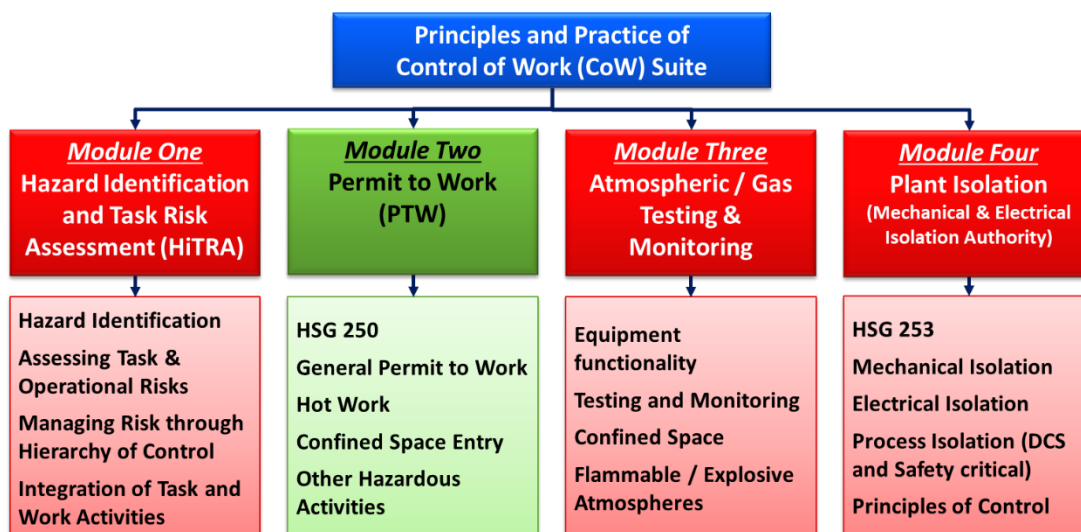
Principles and Practice of Control of Work (CoW) Suite

Module One
Hazard Identification and Task Risk Assessment (HiTRA)

Hazard Identification
Assessing Task & Operational Risks
Managing Risk through Hierarchy of Control
Integration of Task and Work Activities

Module Two
Permit to Work (PTW)

HSG 250
General Permit to Work
Hot Work
Confined Space Entry
Other Hazardous Activities

Module Three
Atmospheric / Gas Testing & Monitoring

Equipment functionality
Testing and Monitoring
Confined Space
Flammable / Explosive Atmospheres

Module Four
Plant Isolation
(Mechanical & Electrical Isolation Authority)

HSG 253
Mechanical Isolation
Electrical Isolation
Process Isolation (DCS and Safety critical)
Principles of Control